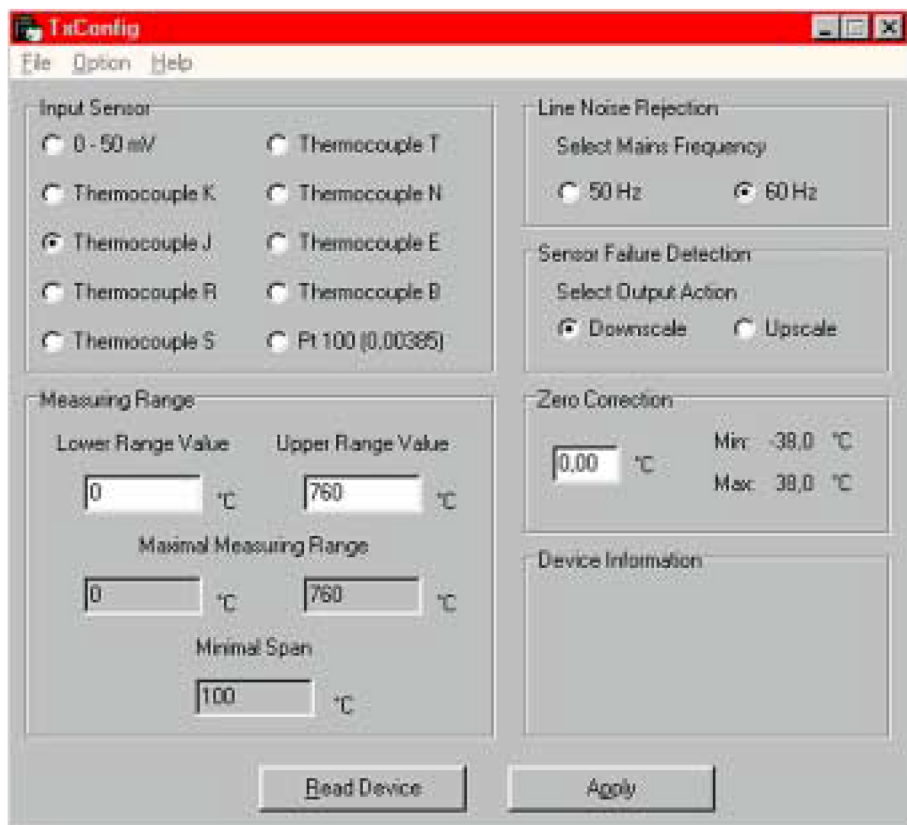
TxConfig

File Option Help

Input Sensor

0 - 50 mV
Thermocouple T
Thermocouple K
Thermocouple N
Thermocouple J
Thermocouple E
Thermocouple R
Thermocouple B
Thermocouple S
Pt 100 (0,00385)

Line Noise Rejection

Select Mains Frequency

50 Hz
60 Hz

Sensor Failure Detection

Select Output Action

Downscale
Upscale

Measuring Range

Lower Range Value
Upper Range Value

0 °C
760 °C

Maximal Measuring Range

0 °C
760 °C

Minimal Span

100 °C

Zero Correction

0,00 °C

Min: -38,0 °C
Max: 38,0 °C

Device Information

Read Device
Apply